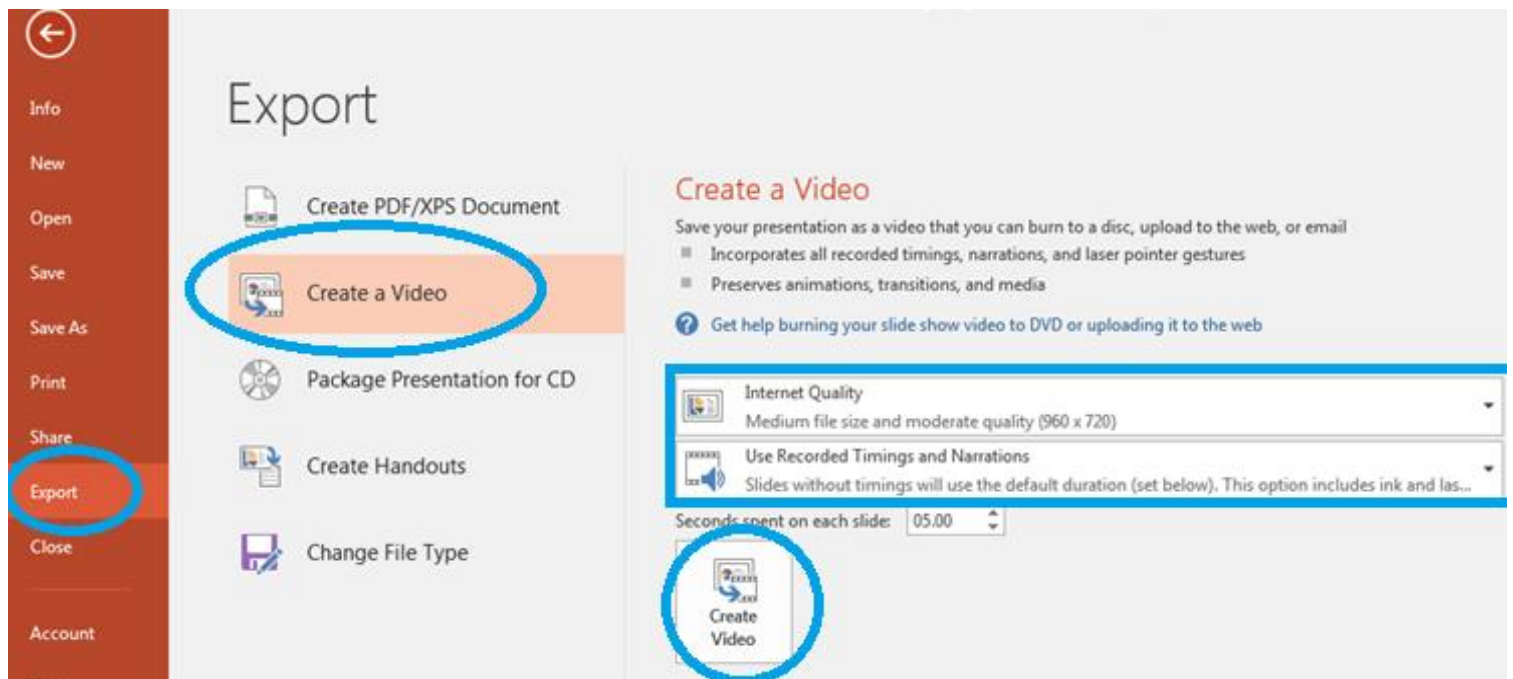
Info
New
Open
Save
Save As
Print
Share
Export
Close
Account

Export

Create PDF/XPS Document
Create a Video
Package Presentation for CD
Create Handouts
Change File Type

Create a Video

Save your presentation as a video that you can burn to a disc, upload to the web, or email

Incorporates all recorded timings, narrations, and laser pointer gestures

Preserves animations, transitions, and media

Get help burning your slide show video to DVD or uploading it to the web

Internet Quality
Medium file size and moderate quality (960 x 720)

Use Recorded Timings and Narrations
Slides without timings will use the default duration (set below). This option includes ink and las...

Seconds spent on each slide: 05.00

Create Video